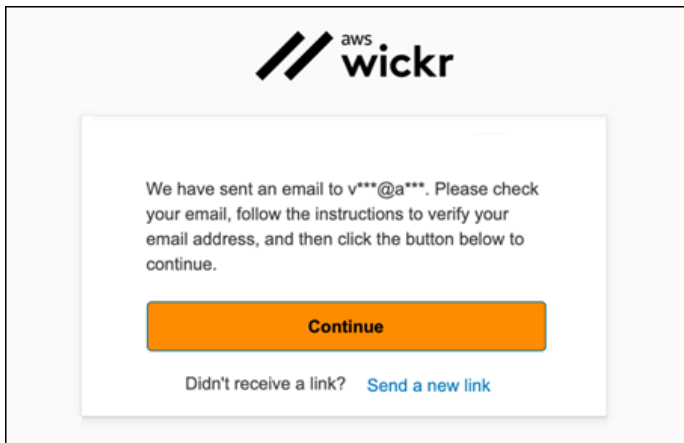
aws wickr

We have sent an email to v***@a***. Please check your email, follow the instructions to verify your email address, and then click the button below to continue.

Continue

Didn't receive a link? Send a new link